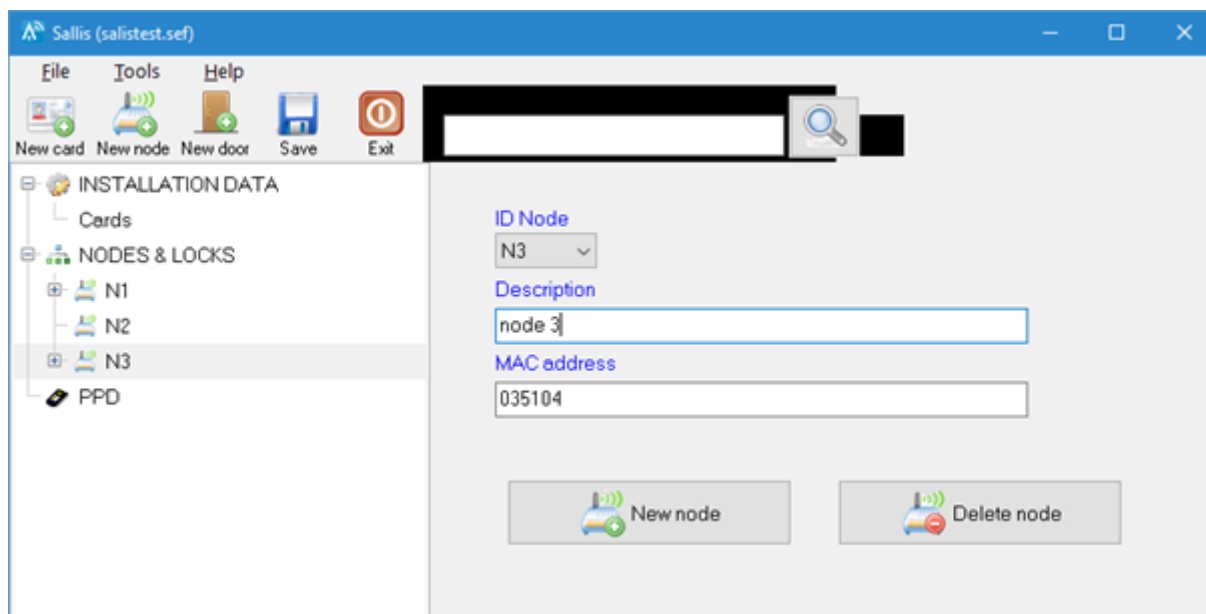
Sallis (salistest.sef)

File Tools Help

New card New node New door Save Exit

INSTALLATION DATA
Cards
NODES & LOCKS
N1
N2
N3
PPD

ID Node
N3
Description
node 3
MAC address
035104

New node
Delete node